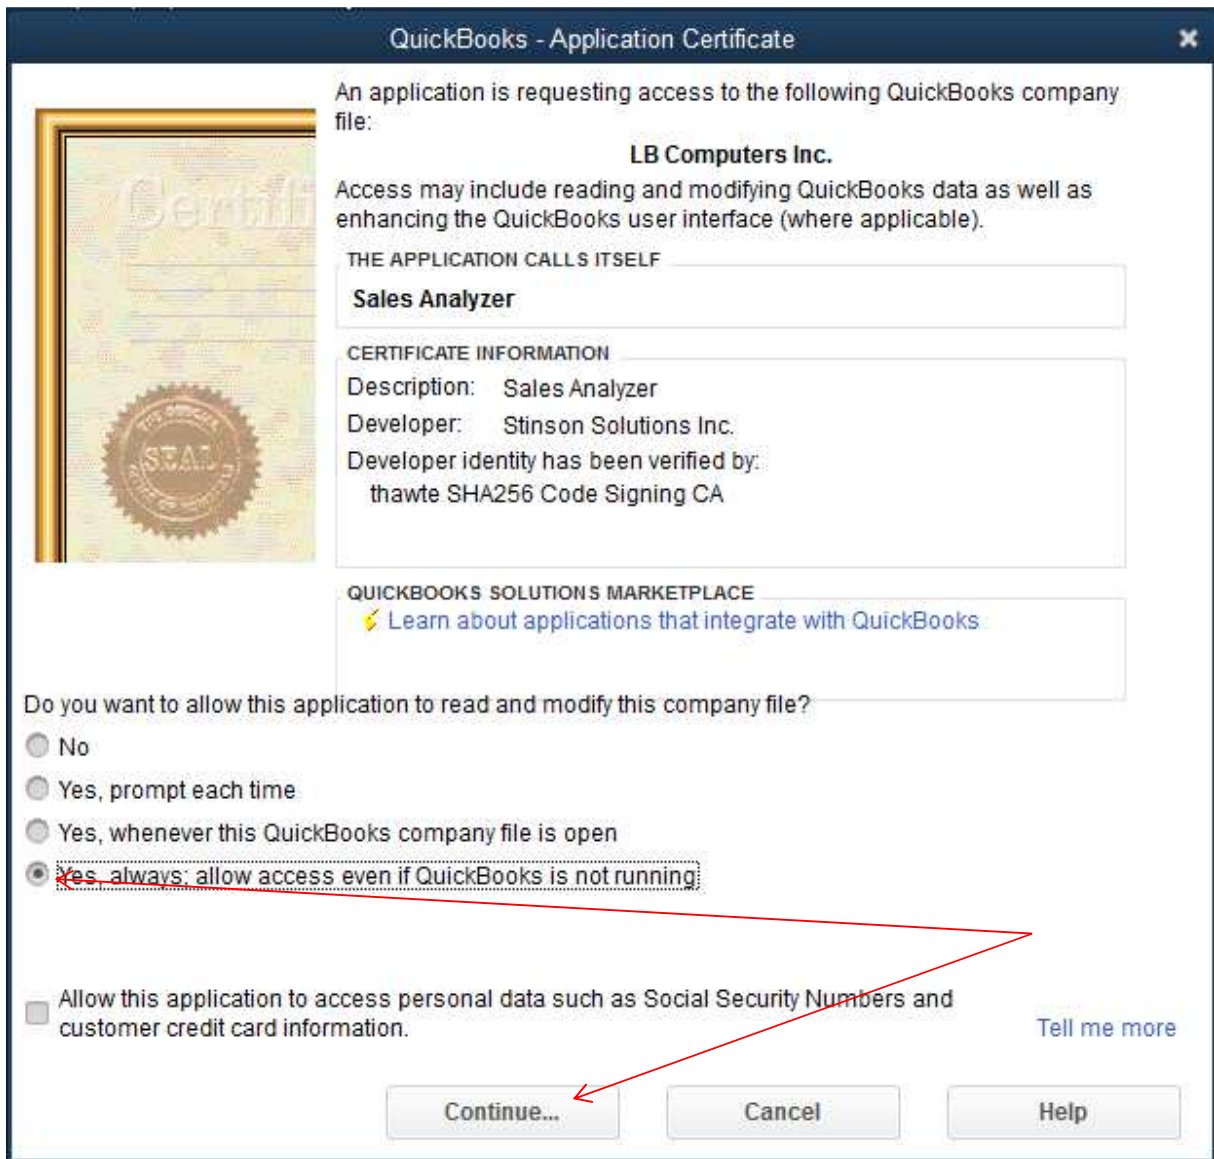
QuickBooks - Application Certificate

An application is requesting access to the following QuickBooks company file:

LB Computers Inc.

Access may include reading and modifying QuickBooks data as well as enhancing the QuickBooks user interface (where applicable).

THE APPLICATION CALLS ITSELF

Sales Analyzer

CERTIFICATE INFORMATION

Description: Sales Analyzer

Developer: Stinson Solutions Inc.

Developer identity has been verified by:
thawte SHA256 Code Signing CA

QUICKBOOKS SOLUTIONS MARKETPLACE

Learn about applications that integrate with QuickBooks

Do you want to allow this application to read and modify this company file?

No

Yes, prompt each time

Yes, whenever this QuickBooks company file is open

Yes, always; allow access even if QuickBooks is not running

Allow this application to access personal data such as Social Security Numbers and customer credit card information.

Tell me more

Continue...

Cancel

Help